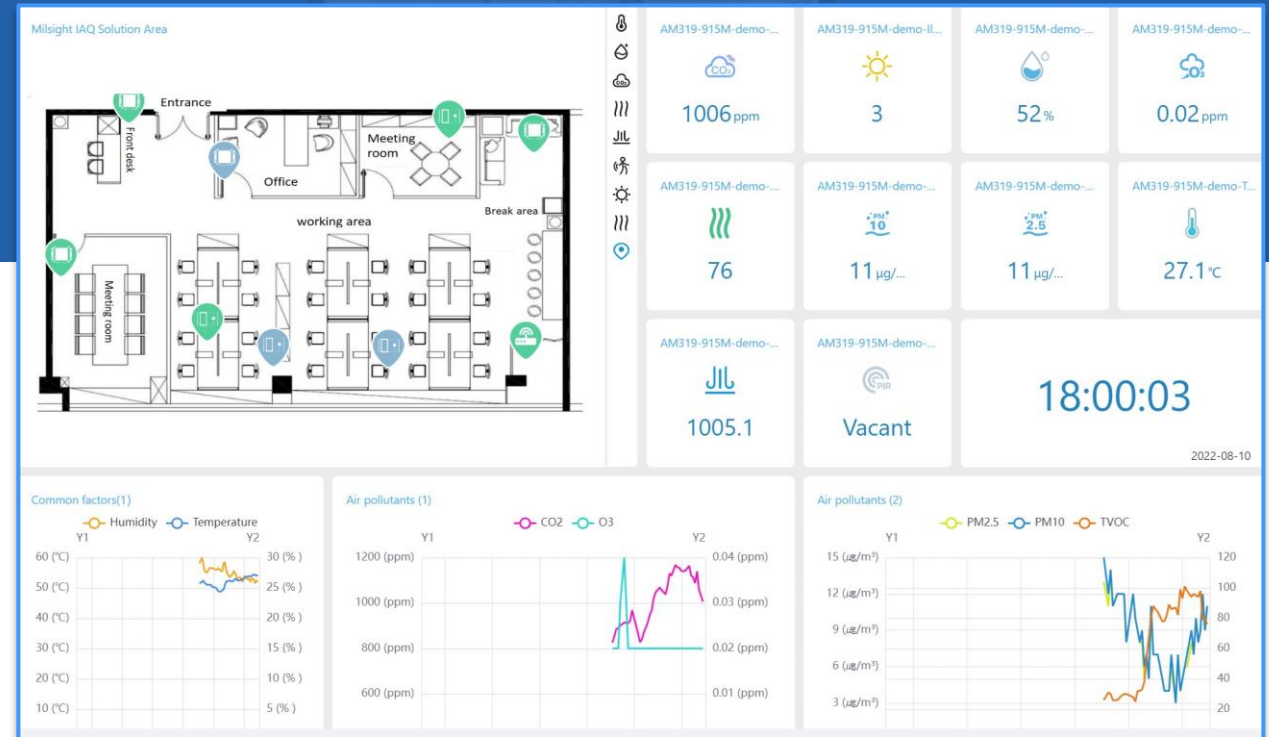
Milsight IAQ Solution Area

Entrance
Front desk
Office
Meeting room
Break area
working area
Meeting room

AM319-915M-demo-...
$CO_2$
1006 ppm

AM319-915M-demo-Il...
3

AM319-915M-demo-...
52 %

AM319-915M-demo-...
$O_3$
0.02 ppm

AM319-915M-demo-...
76

AM319-915M-demo-...
PM 10
11 μg/...

AM319-915M-demo-...
PM 2.5
11 μg/...

AM319-915M-demo-T...
27.1 ℃

AM319-915M-demo-...
1005.1

AM319-915M-demo-...
PIR
Vacant

18:00:03
2022-08-10

Common factors(1)
Humidity Temperature
Y1 Y2
60 (℃) 30 (%)
50 (℃) 25 (%)
40 (℃) 20 (%)
30 (℃) 15 (%)
20 (℃) 10 (%)
10 (℃) 5 (%)

Air pollutants (1)
CO2 O3
Y1 Y2
1200 (ppm) 0.04 (ppm)
1000 (ppm) 0.03 (ppm)
800 (ppm) 0.02 (ppm)
600 (ppm) 0.01 (ppm)

Air pollutants (2)
PM2.5 PM10 TVOC
Y1 Y2
15 ($\mu g/m^3$) 120
12 ($\mu g/m^3$) 100
9 ($\mu g/m^3$) 80
6 ($\mu g/m^3$) 60
3 ($\mu g/m^3$) 40
20